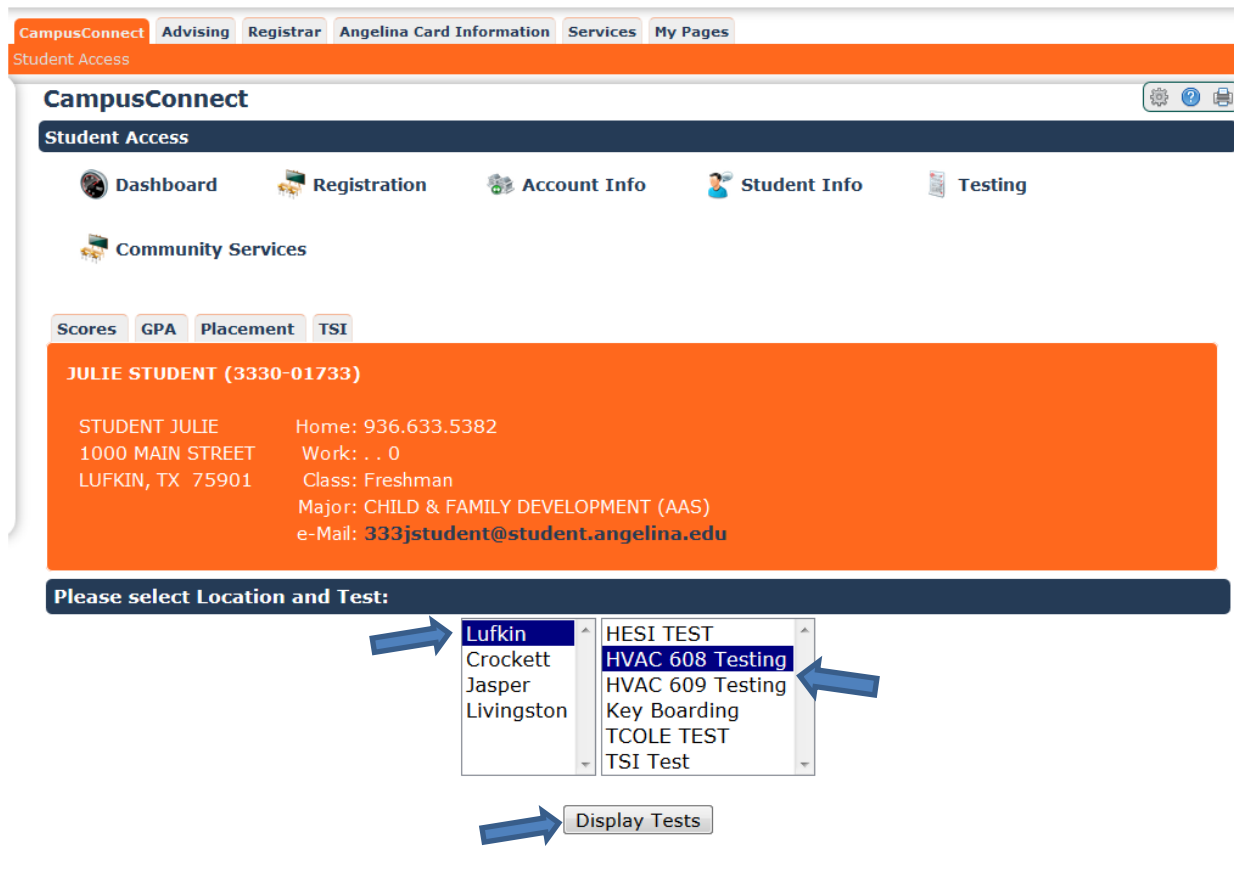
CampusConnect Advising Registrar Angelina Card Information Services My Pages

Student Access

CampusConnect

Student Access

Dashboard Registration Account Info Student Info Testing

Community Services

Scores GPA Placement TSI

JULIE STUDENT (3330-01733)

STUDENT JULIE
1000 MAIN STREET
LUFKIN, TX 75901

Home: 936.633.5382
Work: . . 0
Class: Freshman
Major: CHILD & FAMILY DEVELOPMENT (AAS)
e-Mail: 333jstudent@student.angelina.edu

Please select Location and Test:

Lufkin
Crockett
Jasper
Livingston

HESI TEST
HVAC 608 Testing
HVAC 609 Testing
Key Boarding
TCOLE TEST
TSI Test

Display Tests